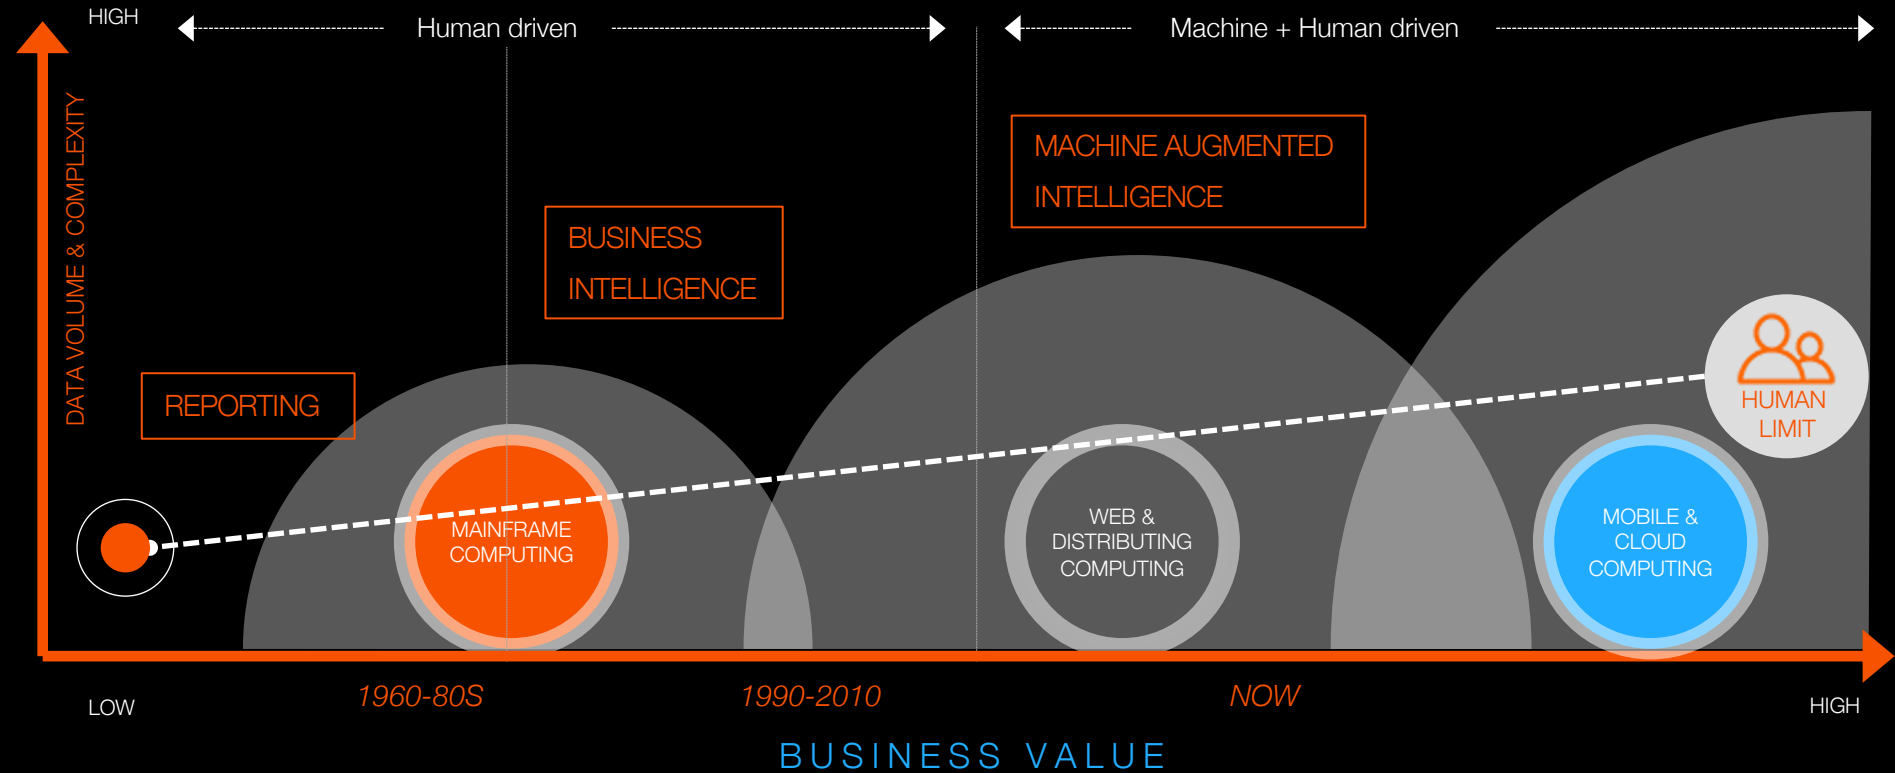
HIGH

Human driven

Machine + Human driven

DATA VOLUME & COMPLEXITY

MACHINE AUGMENTED INTELLIGENCE

BUSINESS INTELLIGENCE

REPORTING

HUMAN LIMIT

MAINFRAME COMPUTING

WEB & DISTRIBUTING COMPUTING

MOBILE & CLOUD COMPUTING

LOW

1960-80S

1990-2010

NOW

HIGH

BUSINESS VALUE